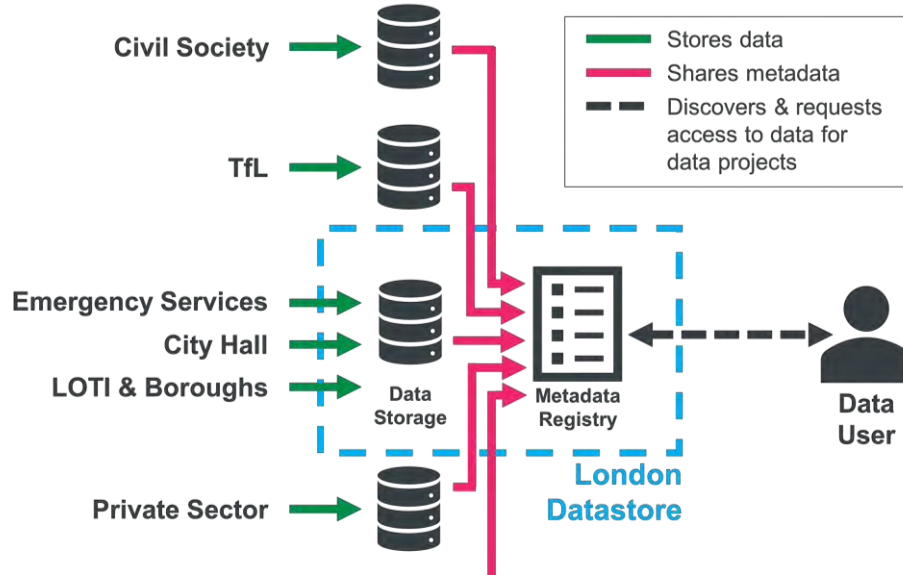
Civil Society

TfL

Emergency Services

City Hall

LOTI & Boroughs

Private Sector

Stores data

Shares metadata

Discovers & requests access to data for data projects

Data Storage

Metadata Registry

London Datastore

Data User